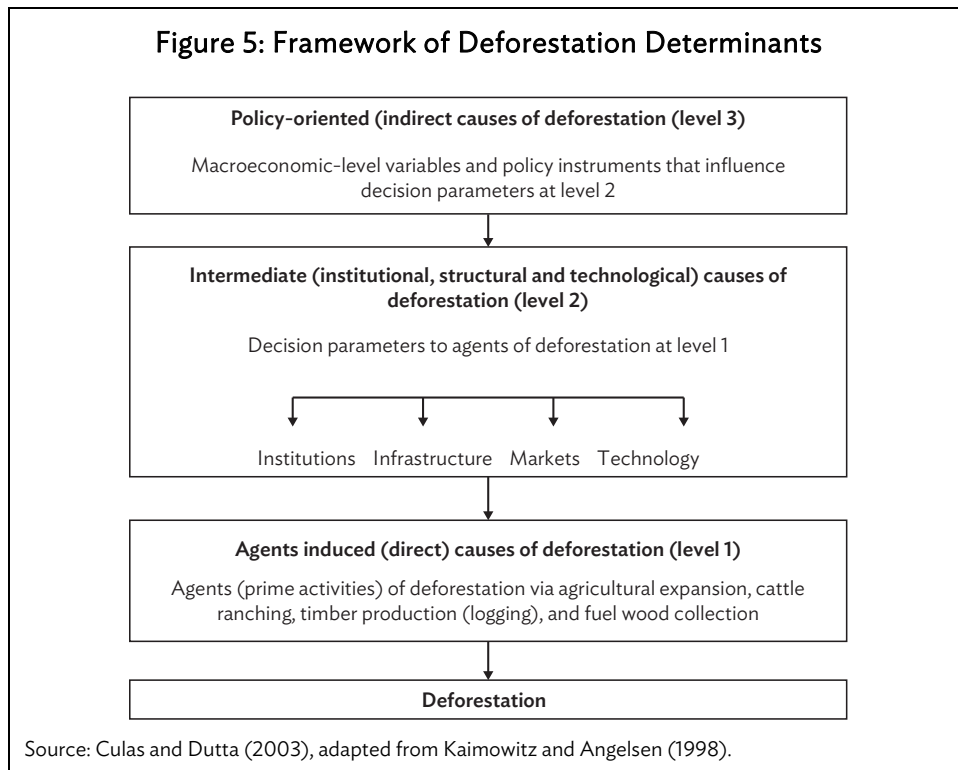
Figure 5: Framework of Deforestation Determinants

Policy-oriented (indirect causes of deforestation (level 3)

Macroeconomic-level variables and policy instruments that influence decision parameters at level 2

Intermediate (institutional, structural and technological) causes of deforestation (level 2)

Decision parameters to agents of deforestation at level 1

Institutions Infrastructure Markets Technology

Agents induced (direct) causes of deforestation (level 1)

Agents (prime activities) of deforestation via agricultural expansion, cattle ranching, timber production (logging), and fuel wood collection

Deforestation

Source: Culas and Dutta (2003), adapted from Kaimowitz and Angelsen (1998).